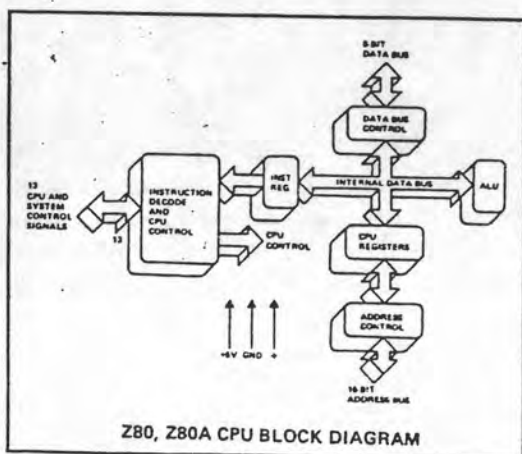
8-BIT DATA BUS

DATA BUS CONTROL

13 CPU AND SYSTEM CONTROL SIGNALS

13

INSTRUCTION DECODE AND CPU CONTROL

INST REG

INTERNAL DATA BUS

ALU

CPU CONTROL

CPU REGISTERS

ADDRESS CONTROL

+5V GND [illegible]

16 BIT ADDRESS BUS

Z80, Z80A CPU BLOCK DIAGRAM